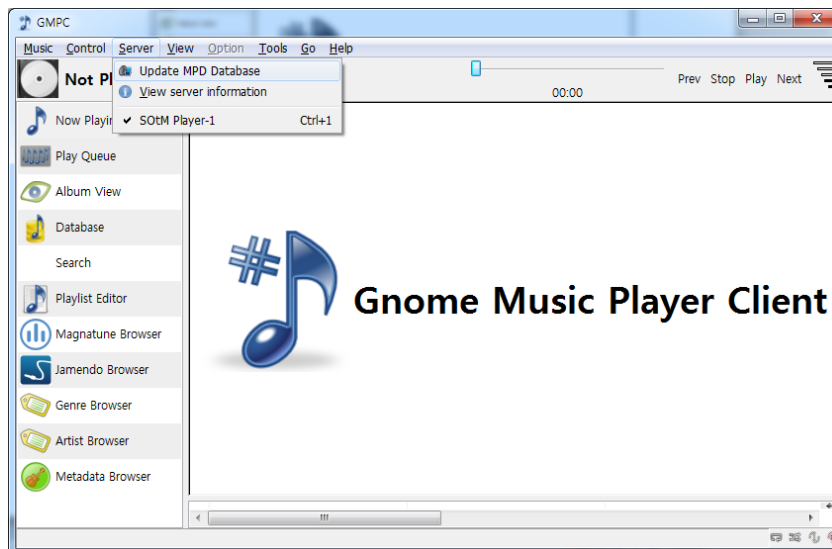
GMPC

Music Control Server View Option Tools Go Help

Not Pl

Update MPD Database
View server information
SOtM Player-1 Ctrl+1

00:00

Prev Stop Play Next

Now Playin
Play Queue
Album View
Database
Search
Playlist Editor
Magnatune Browser
Jamendo Browser
Genre Browser
Artist Browser
Metadata Browser

Gnome Music Player Client